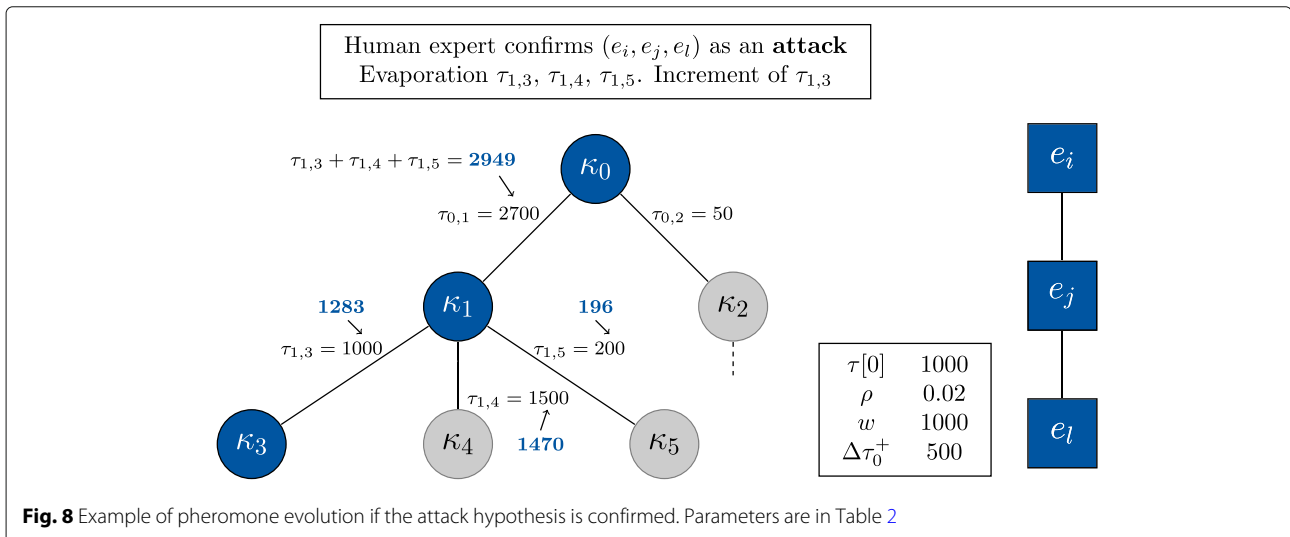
Human expert confirms $(e_i, e_j, e_l)$ as an **attack**
Evaporation $\tau_{1,3}$, $\tau_{1,4}$, $\tau_{1,5}$. Increment of $\tau_{1,3}$

$\tau_{1,3} + \tau_{1,4} + \tau_{1,5} =$ **2949**

$\kappa_0$

$\tau_{0,1} = 2700$

$\tau_{0,2} = 50$

**1283**

$\kappa_1$

**196**

$\kappa_2$

$\tau_{1,3} = 1000$

$\tau_{1,5} = 200$

$\tau_{1,4} = 1500$

$\kappa_3$

$\kappa_4$

**1470**

$\kappa_5$

| | |
|---|---|
| $\tau[0]$ | 1000 |
| $\rho$ | 0.02 |
| $w$ | 1000 |
| $\Delta\tau_0^+$ | 500 |

$e_i$

$e_j$

$e_l$

**Fig. 8** Example of pheromone evolution if the attack hypothesis is confirmed. Parameters are in Table 2